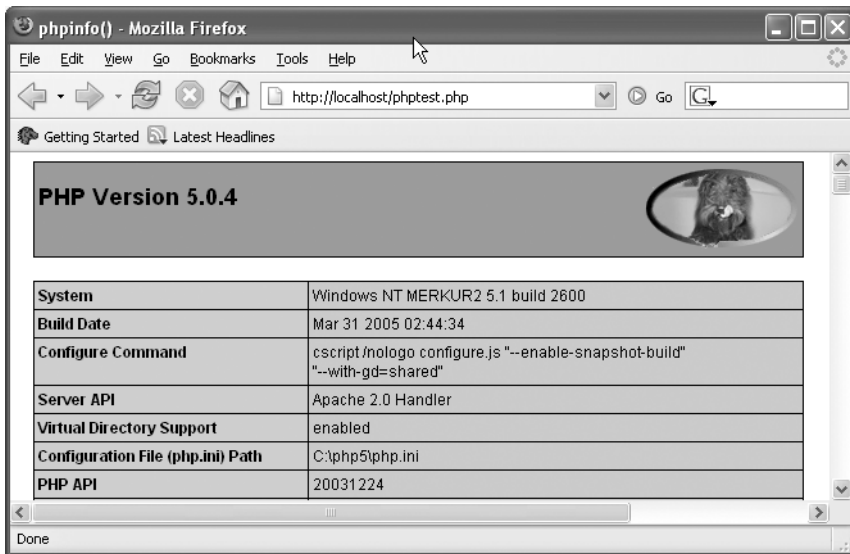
phpinfo() - Mozilla Firefox

File Edit View Go Bookmarks Tools Help

http://localhost/phptest.php

Go

Getting Started Latest Headlines

PHP Version 5.0.4

| System | Windows NT MERKUR2 5.1 build 2600 |
|---|---|
| Build Date | Mar 31 2005 02:44:34 |
| Configure Command | cscript /nologo configure.js "--enable-snapshot-build" "--with-gd=shared" |
| Server API | Apache 2.0 Handler |
| Virtual Directory Support | enabled |
| Configuration File (php.ini) Path | C:\php5\php.ini |
| PHP API | 20031224 |

Done